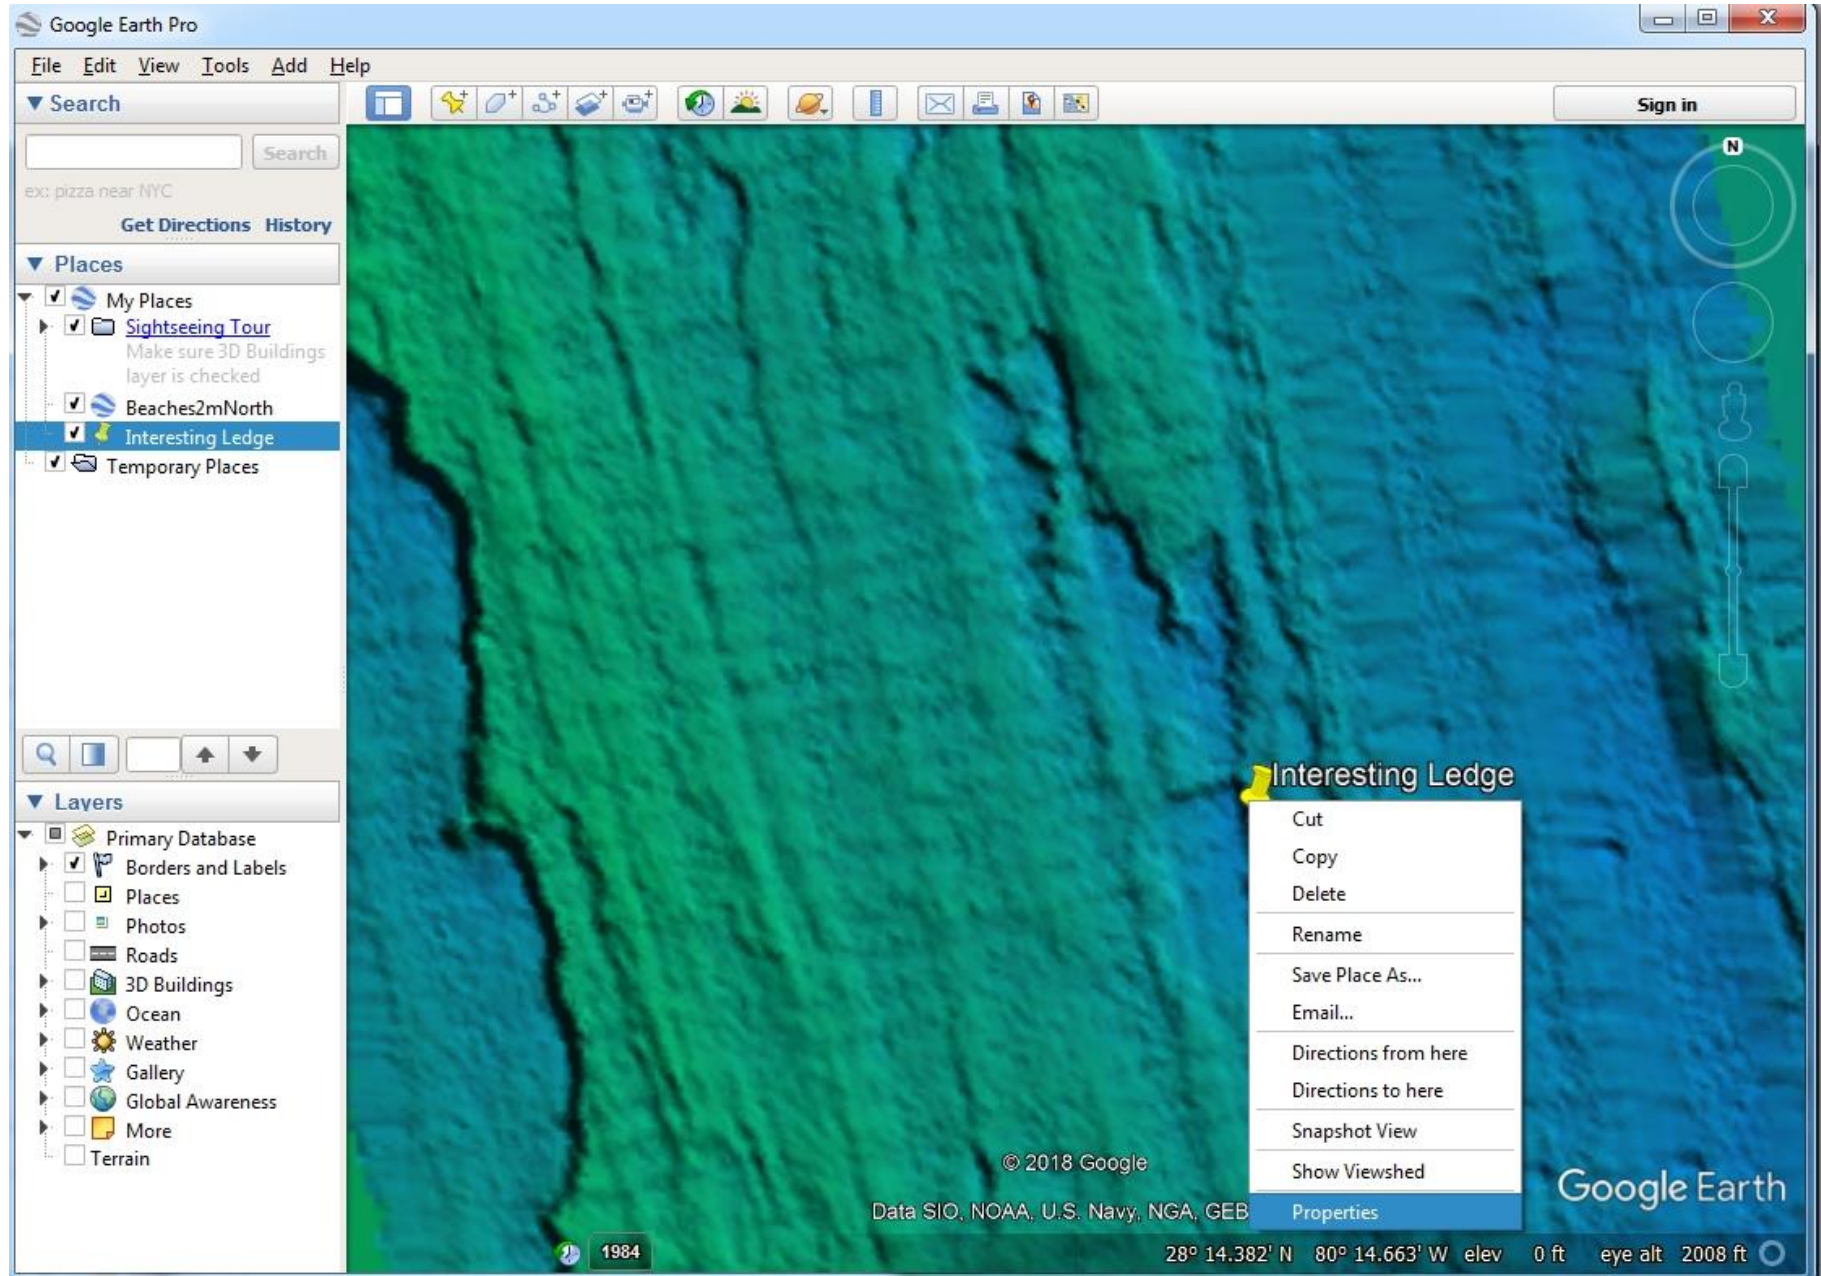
Google Earth Pro

File Edit View Tools Add Help

▼ Search

Search

ex: pizza near NYC

Get Directions History

▼ Places

My Places
Sightseeing Tour
Make sure 3D Buildings layer is checked
Beaches2mNorth
Interesting Ledge
Temporary Places

▼ Layers

Primary Database
Borders and Labels
Places
Photos
Roads
3D Buildings
Ocean
Weather
Gallery
Global Awareness
More
Terrain

Sign in

N

Interesting Ledge

Cut
Copy
Delete
Rename
Save Place As...
Email...
Directions from here
Directions to here
Snapshot View
Show Viewshed
Properties

© 2018 Google
Data SIO, NOAA, U.S. Navy, NGA, GEB

Google Earth

1984

28° 14.382' N 80° 14.663' W elev 0 ft eye alt 2008 ft